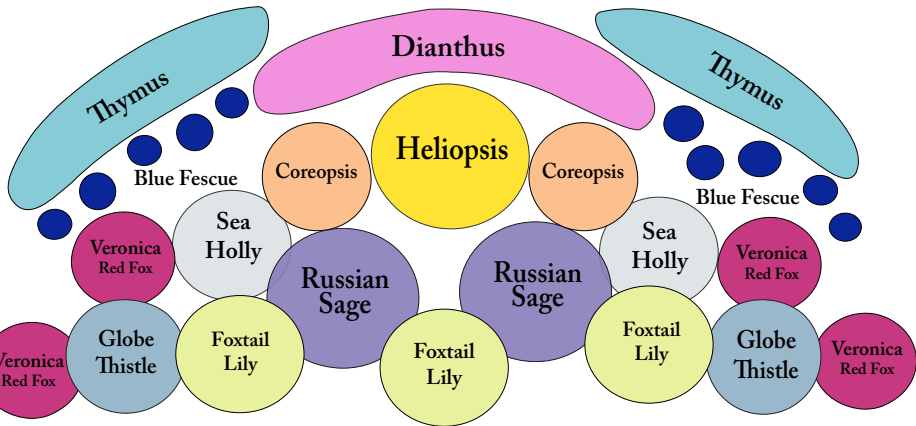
Dianthus

Thymus

Thymus

Heliopsis

Coreopsis

Coreopsis

Blue Fescue

Blue Fescue

Sea Holly

Sea Holly

Veronica Red Fox

Veronica Red Fox

Russian Sage

Russian Sage

Veronica Red Fox

Globe Thistle

Foxtail Lily

Foxtail Lily

Foxtail Lily

Globe Thistle

Veronica Red Fox